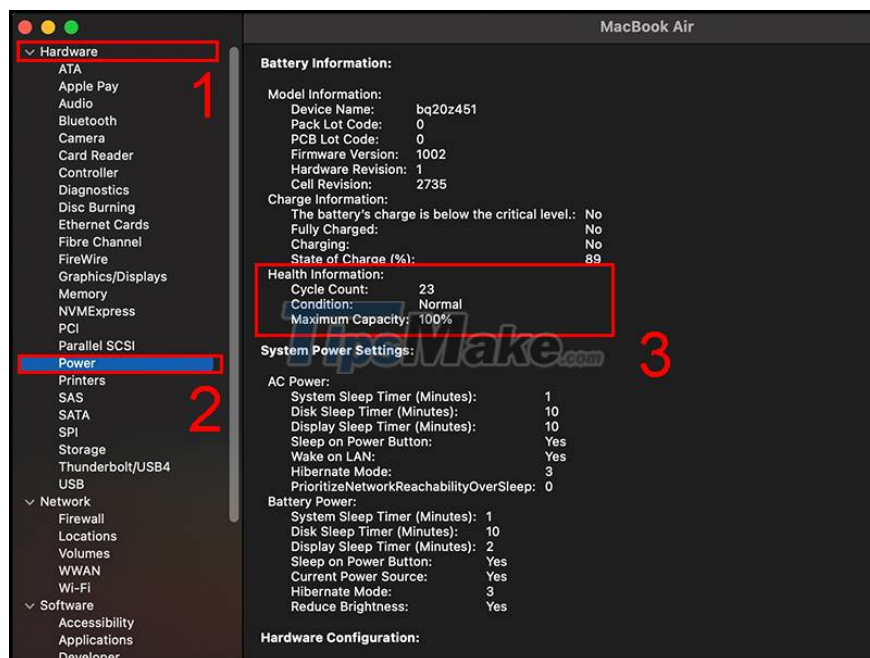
Hardware
ATA
Apple Pay
Audio
Bluetooth
Camera
Card Reader
Controller
Diagnostics
Disc Burning
Ethernet Cards
Fibre Channel
FireWire
Graphics/Displays
Memory
NVMExpress
PCI
Parallel SCSI
Power
Printers
SAS
SATA
SPI
Storage
Thunderbolt/USB4
USB
Network
Firewall
Locations
Volumes
WWAN
Wi-Fi
Software
Accessibility
Applications
Developer

1
2

MacBook Air

Battery Information:

Model Information:
Device Name: bq20z451
Pack Lot Code: 0
PCB Lot Code: 0
Firmware Version: 1002
Hardware Revision: 1
Cell Revision: 2735
Charge Information:
The battery's charge is below the critical level.: No
Fully Charged: No
Charging: No
State of Charge (%): 89
Health Information:
Cycle Count: 23
Condition: Normal
Maximum Capacity: 100%

TipsMake.com

3

System Power Settings:

AC Power:
System Sleep Timer (Minutes): 1
Disk Sleep Timer (Minutes): 10
Display Sleep Timer (Minutes): 10
Sleep on Power Button: Yes
Wake on LAN: Yes
Hibernate Mode: 3
PrioritizeNetworkReachabilityOverSleep: 0
Battery Power:
System Sleep Timer (Minutes): 1
Disk Sleep Timer (Minutes): 10
Display Sleep Timer (Minutes): 2
Sleep on Power Button: Yes
Current Power Source: Yes
Hibernate Mode: 3
Reduce Brightness: Yes

Hardware Configuration: